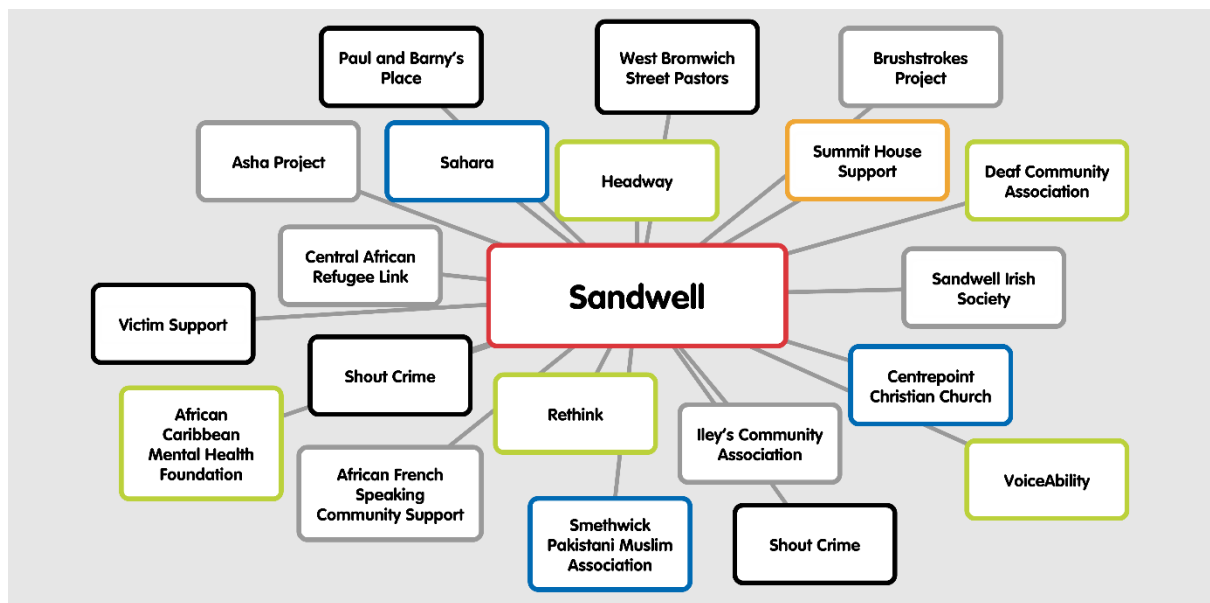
Paul and Barny's Place

West Bromwich Street Pastors

Brushstrokes Project

Asha Project

Sahara

Headway

Summit House Support

Deaf Community Association

Central African Refugee Link

Sandwell

Sandwell Irish Society

Victim Support

Shout Crime

Centrepoint Christian Church

African Caribbean Mental Health Foundation

Rethink

Iley's Community Association

VoiceAbility

African French Speaking Community Support

Smethwick Pakistani Muslim Association

Shout Crime